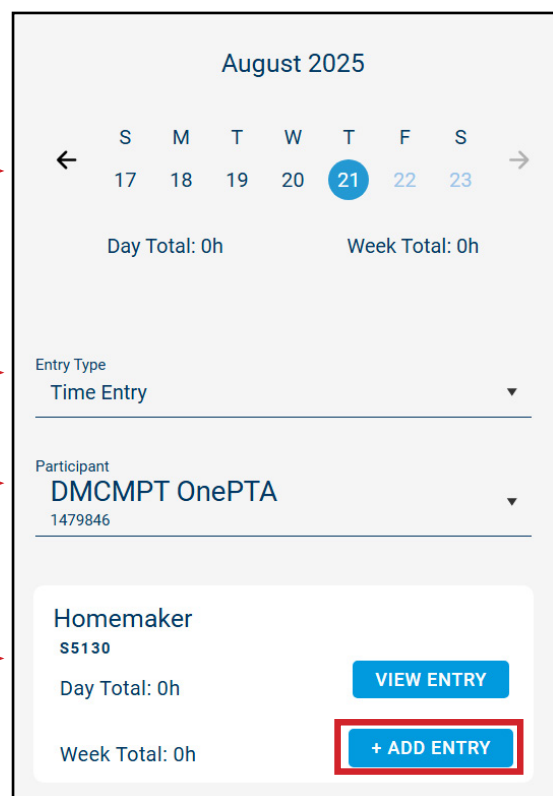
August 2025

| S | M | T | W | T | F | S |
|---|---|---|---|---|---|---|
| 17 | 18 | 19 | 20 | 21 | 22 | 23 |

Day Total: 0h

Week Total: 0h

Entry Type
Time Entry

Participant
DMCMPT OnePTA
1479846

Homemaker
S5130
Day Total: 0h
VIEW ENTRY
Week Total: 0h
+ ADD ENTRY